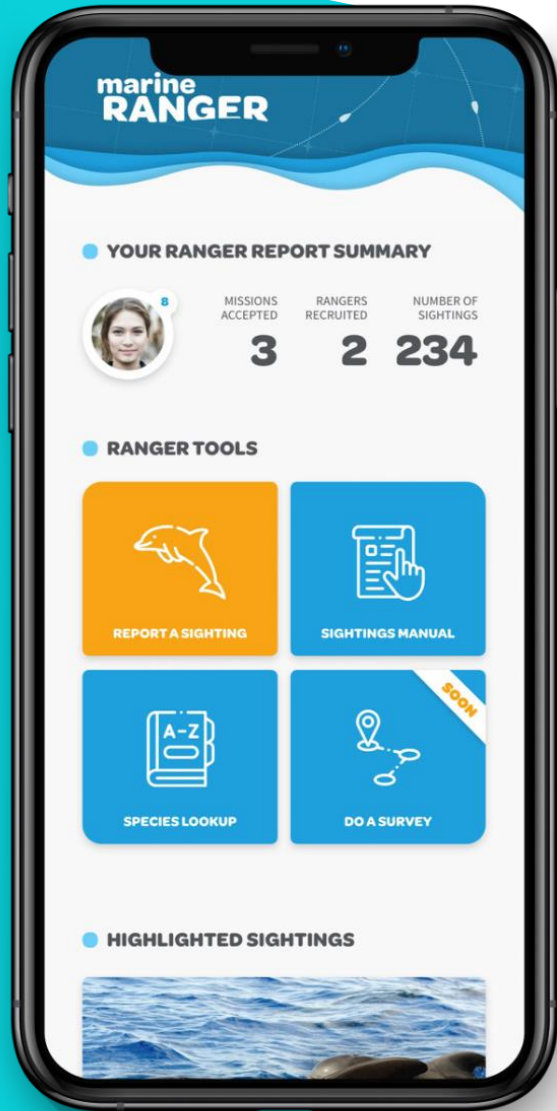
marine
RANGER

YOUR RANGER REPORT SUMMARY

8

| MISSIONS ACCEPTED | RANGERS RECRUITED | NUMBER OF SIGHTINGS |
|---|---|---|
| 3 | 2 | 234 |

RANGER TOOLS

REPORT A SIGHTING

SIGHTINGS MANUAL

A-Z

SPECIES LOOKUP

SOON

DO A SURVEY

HIGHLIGHTED SIGHTINGS